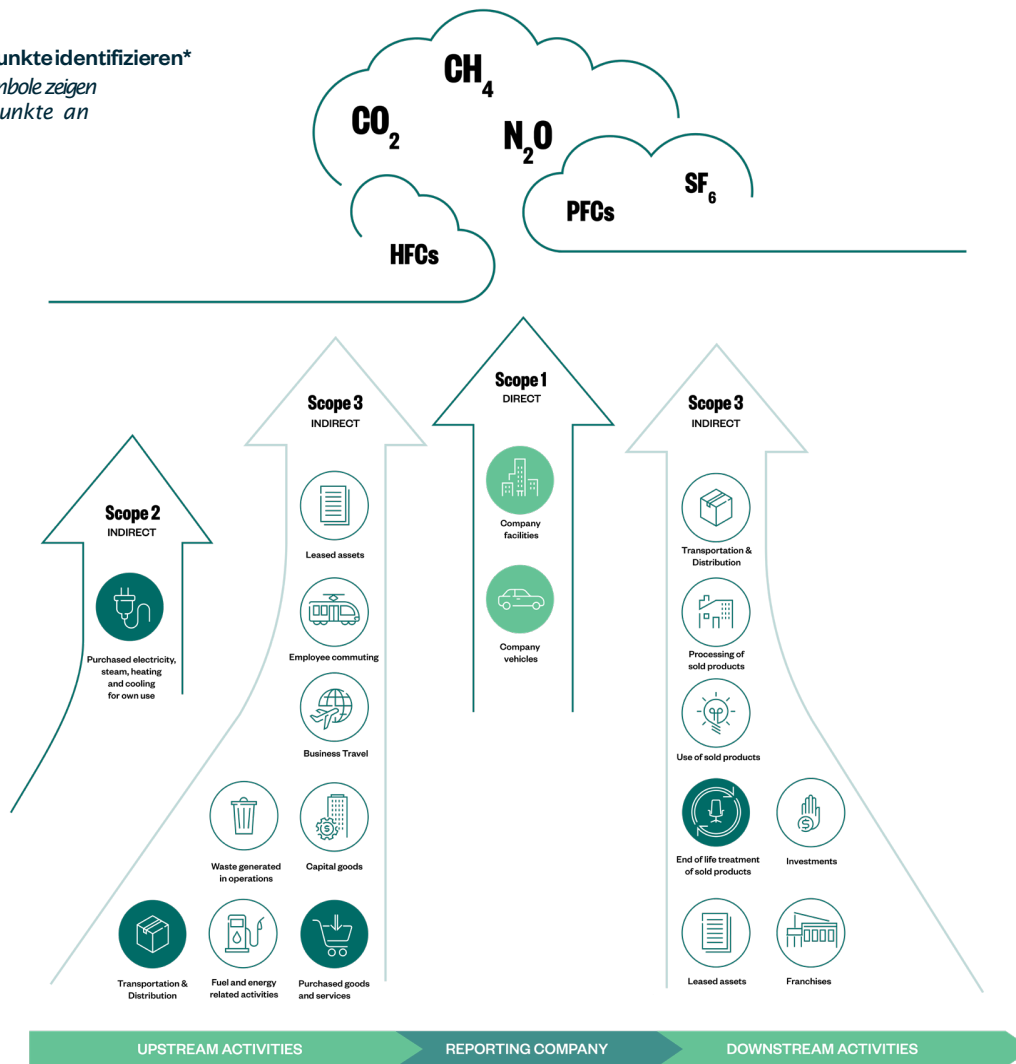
unkte identifizieren*
nbole zeigen
unkte an

$CH_4$

$CO_2$

$N_2O$

$SF_6$

PFCs

HFCs

Scope 3
INDIRECT

Scope 1
DIRECT

Scope 3
INDIRECT

Scope 2
INDIRECT

Leased assets

Company facilities

Transportation & Distribution

Employee commuting

Company vehicles

Processing of sold products

Purchased electricity, steam, heating and cooling for own use

Business Travel

Use of sold products

Waste generated in operations

Capital goods

End of life treatment of sold products

Investments

Transportation & Distribution

Fuel and energy related activities

Purchased goods and services

Leased assets

Franchises

UPSTREAM ACTIVITIES

REPORTING COMPANY

DOWNSTREAM ACTIVITIES